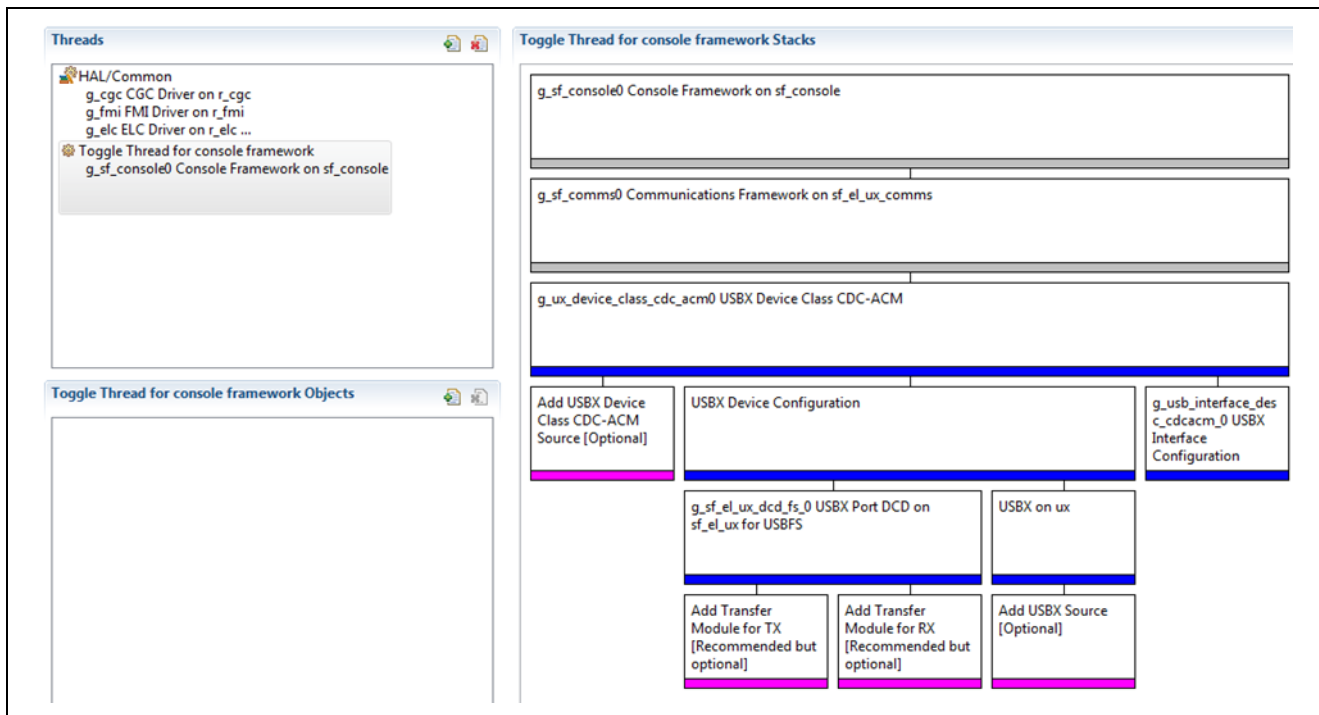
Threads

HAL/Common
g_cgc CGC Driver on r_cgc
g_fmi FMI Driver on r_fmi
g_elc ELC Driver on r_elc ...
Toggle Thread for console framework
g_sf_console0 Console Framework on sf_console

Toggle Thread for console framework Objects

Toggle Thread for console framework Stacks

g_sf_console0 Console Framework on sf_console

g_sf_comms0 Communications Framework on sf_el_ux_comms

g_ux_device_class_cdc_acm0 USBX Device Class CDC-ACM

Add USBX Device Class CDC-ACM Source [Optional]

USBX Device Configuration

g_usb_interface_desc_cdcacm_0 USBX Interface Configuration

g_sf_el_ux_dcd_fs_0 USBX Port DCD on sf_el_ux for USBFS

USBX on ux

Add Transfer Module for TX [Recommended but optional]

Add Transfer Module for RX [Recommended but optional]

Add USBX Source [Optional]